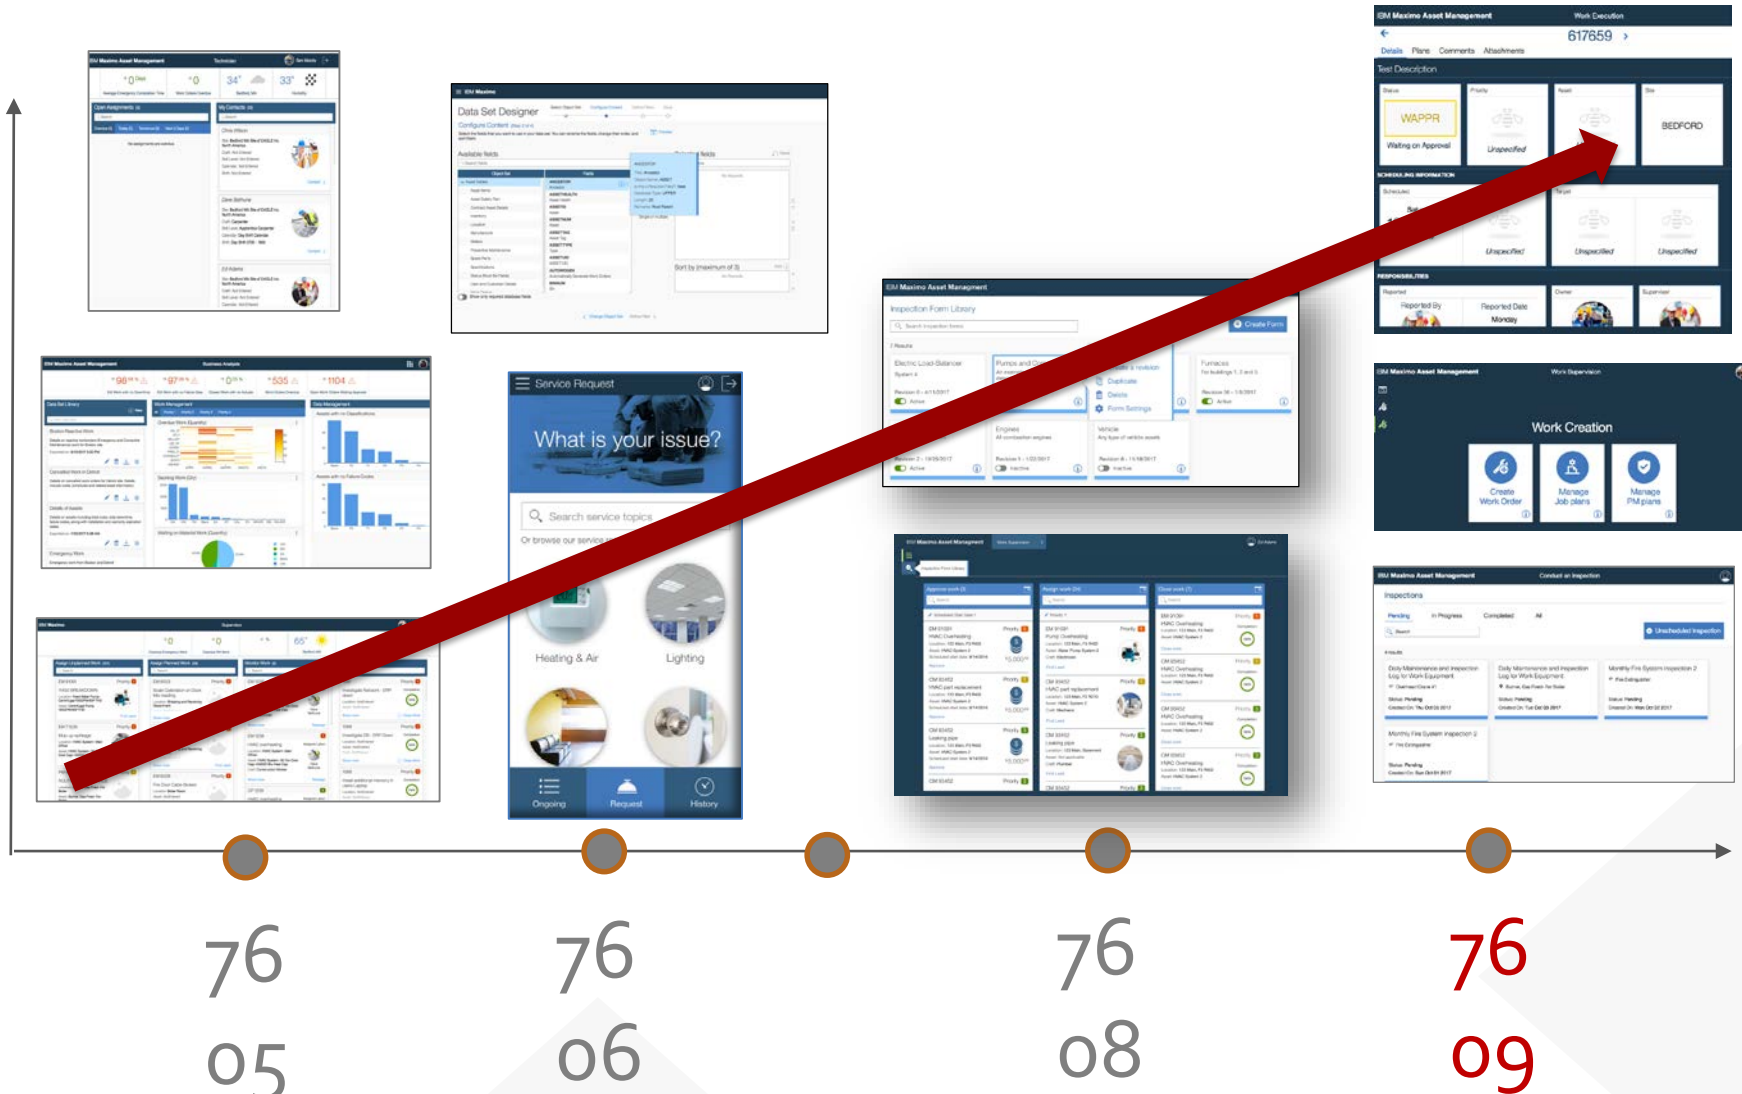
IBM Maximo Asset Management

IBM Maximo

Data Set Designer

Configure Content

Available fields

IBM Maximo Asset Management

Test Description

617659

Details Plans Comments Attachments

WAPPR

Waiting on Approval

Unspecified

BEDFORD

SCHEDULING INFORMATION

Unspecified

Unspecified

Unspecified

RESPONSIBILITIES

Reported By

Reported Date

Monday

IBM Maximo Asset Management

Service Request

What is your issue?

Search service topics

Or browse our service

Heating & Air

Lighting

Ongoing

Request

History

IBM Maximo Asset Management

Inspection Form Library

Create Form

Electric Load Balancer

Pumps and C

Duplicate

Delete

Form Settings

Furnaces

Engines

Vehicle

IBM Maximo Asset Management

Work Creation

Create Work Order

Manage Job plans

Manage PM plans

IBM Maximo Asset Management

IBM Maximo Asset Management

Inspections

Pending

In Progress

Completed

All

Unscheduled Inspection

IBM Maximo

76
05

76
06

76
08

76
09